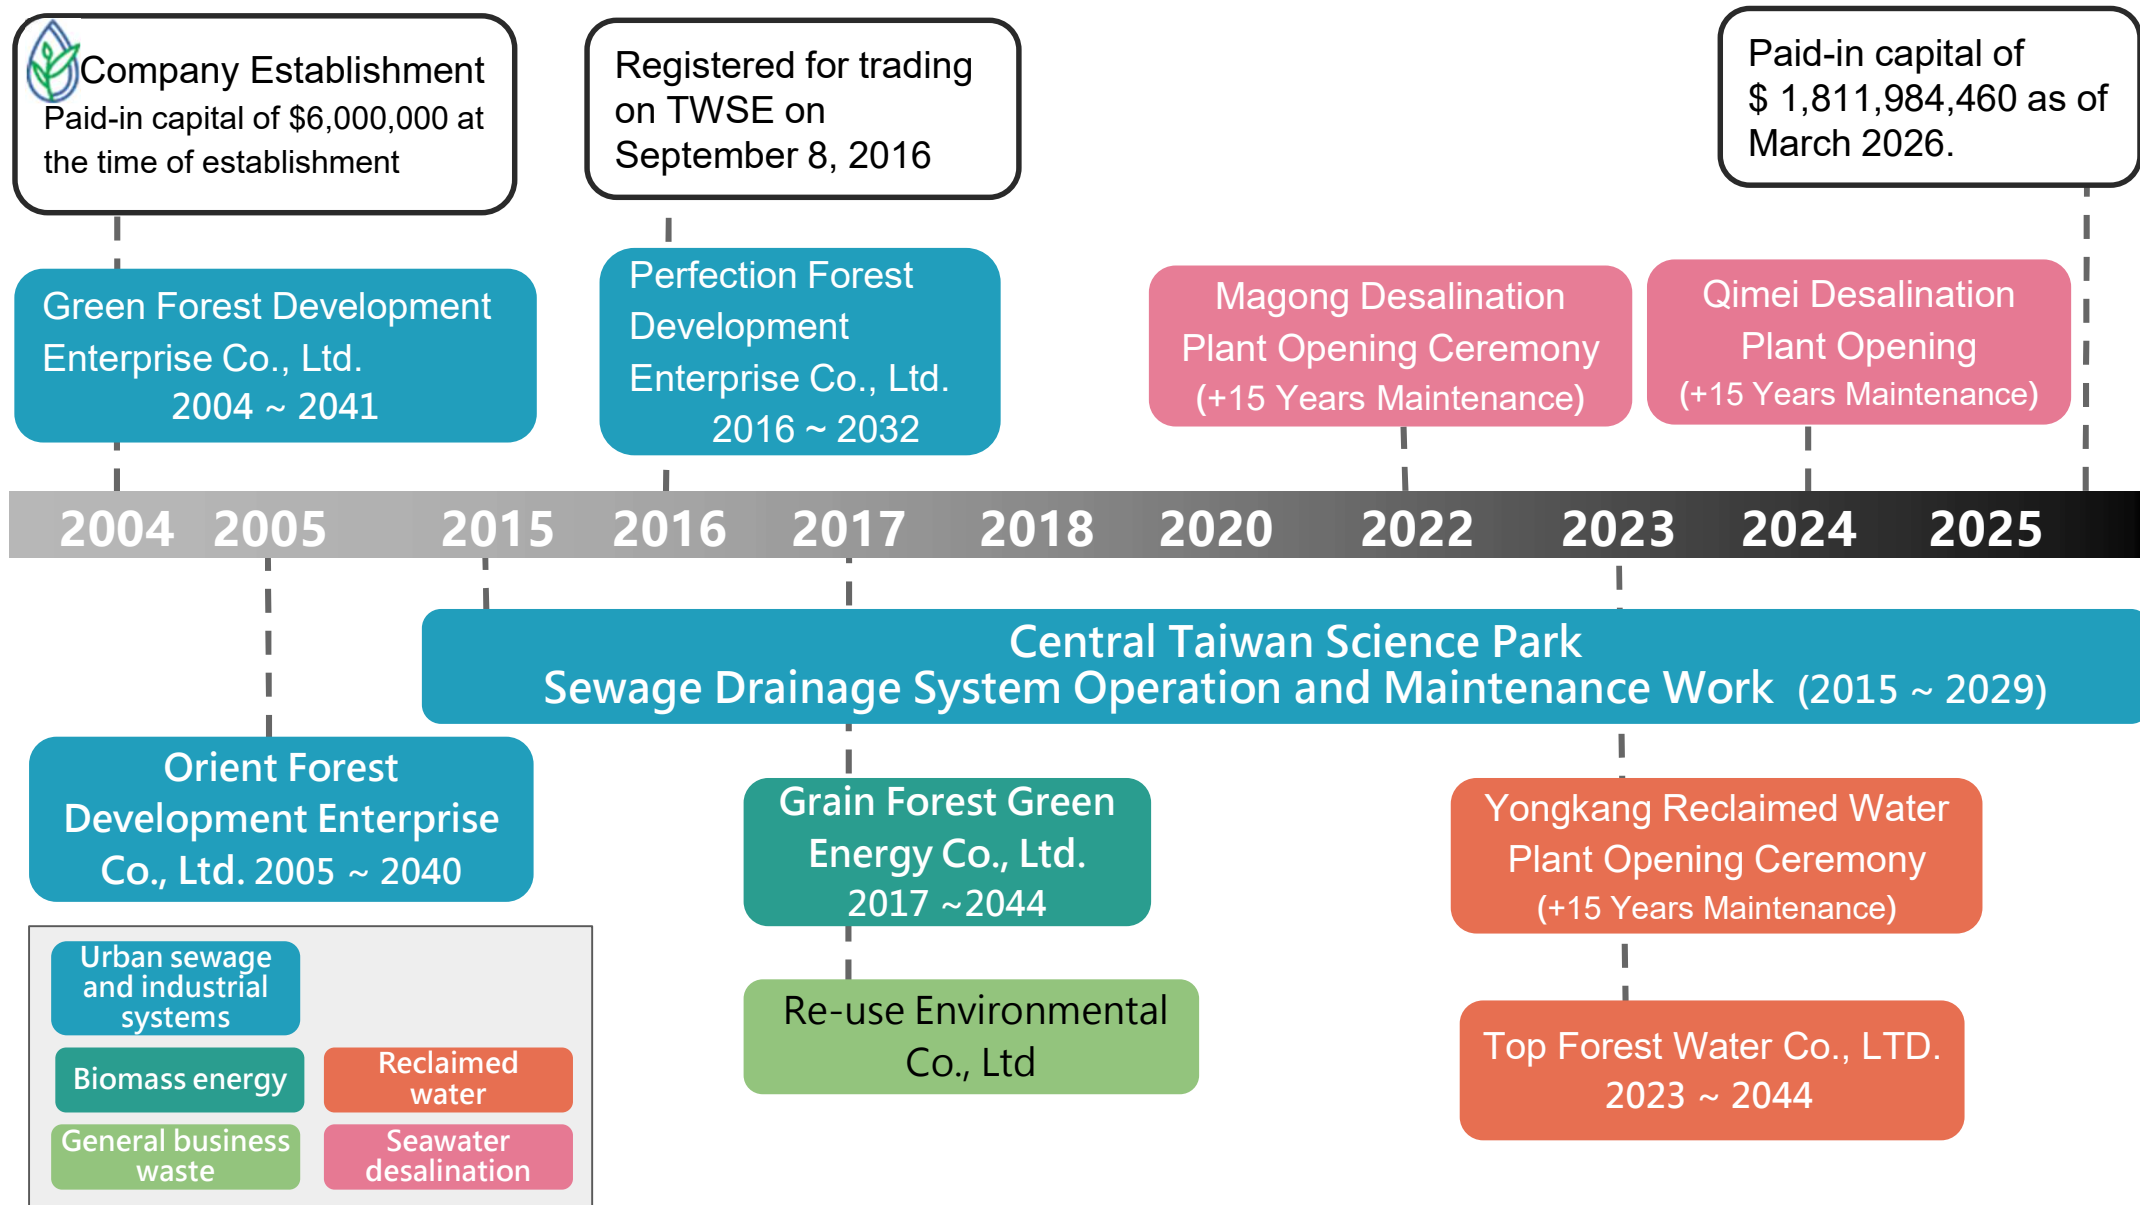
Company Establishment
Paid-in capital of $6,000,000 at the time of establishment

Registered for trading on TWSE on September 8, 2016

Paid-in capital of $ 1,811,984,460 as of March 2026.

Green Forest Development Enterprise Co., Ltd.
2004 ~ 2041

Perfection Forest Development Enterprise Co., Ltd.
2016 ~ 2032

Magong Desalination Plant Opening Ceremony
(+15 Years Maintenance)

Qimei Desalination Plant Opening
(+15 Years Maintenance)

2004 2005 2015 2016 2017 2018 2020 2022 2023 2024 2025

Central Taiwan Science Park
Sewage Drainage System Operation and Maintenance Work (2015 ~ 2029)

Orient Forest Development Enterprise Co., Ltd. 2005 ~ 2040

Grain Forest Green Energy Co., Ltd.
2017 ~2044

Yongkang Reclaimed Water Plant Opening Ceremony
(+15 Years Maintenance)

Re-use Environmental Co., Ltd

Top Forest Water Co., LTD.
2023 ~ 2044

Urban sewage and industrial systems

Biomass energy

Reclaimed water

General business waste

Seawater desalination